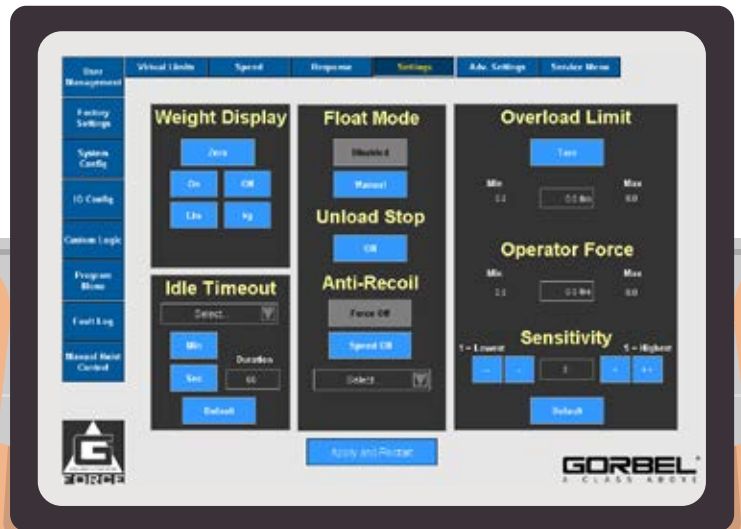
User Management

Factory Settings

System Config

IO Config

Custom Logic

Program Menu

Fault Log

Manual Hoist Control

Virtual Limits | Speed | Response | Settings | Adv. Settings | Service Menu

Weight Display

Zero

On | Off

Lbs | kg

Idle Timeout

Select..

Min

Sec

Duration

60

Default

Float Mode

Disabled

Manual

Unload Stop

Off

Anti-Recoil

Force Off

Speed Off

Select

Overload Limit

Tare

Min 0.0

0.0 lbs

Max 0.0

Operator Force

Min 0.0

0.0 lbs

Max 0.0

Sensitivity

1 = Lowest

5 = Highest

-- | - | 3 | + | ++

Default

Apply and Restart

G FORCE

GORBEL®
A CLASS ABOVE